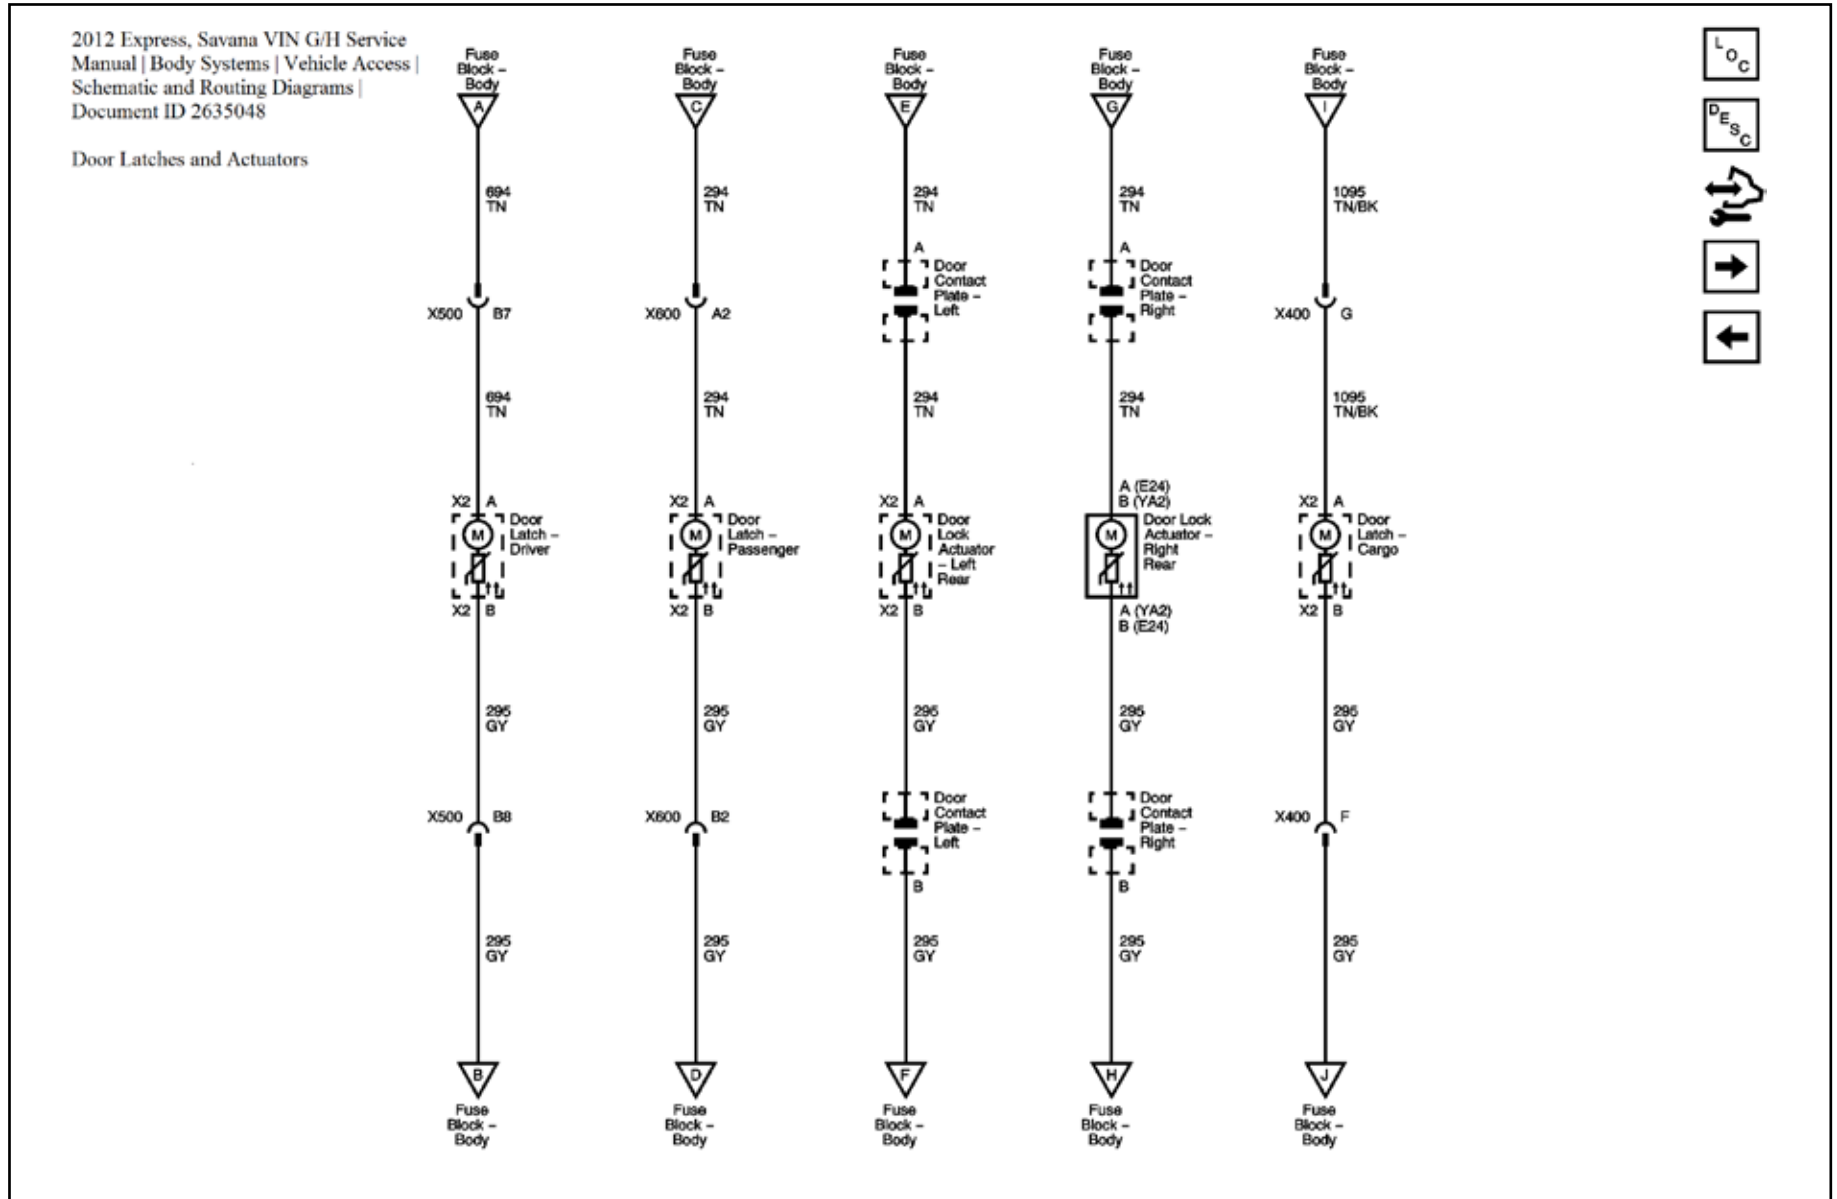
2012 Express, Savana VIN G/H Service Manual | Body Systems | Vehicle Access | Schematic and Routing Diagrams | Document ID 2635048

Door Latches and Actuators

Fuse Block – Body
A
694
TN
X500 B7
694
TN
X2 A
M
Door Latch – Driver
X2 B
295
GY
X500 B8
295
GY
B
Fuse Block – Body

Fuse Block – Body
C
294
TN
X600 A2
294
TN
X2 A
M
Door Latch – Passenger
X2 B
295
GY
X600 B2
295
GY
D
Fuse Block – Body

Fuse Block – Body
E
294
TN
A
Door Contact Plate – Left
294
TN
X2 A
M
Door Lock Actuator – Left Rear
X2 B
295
GY
Door Contact Plate – Left
B
295
GY
F
Fuse Block – Body

Fuse Block – Body
G
294
TN
A
Door Contact Plate – Right
294
TN
A (E24)
B (YA2)
M
Door Lock Actuator – Right Rear
A (YA2)
B (E24)
295
GY
Door Contact Plate – Right
B
295
GY
H
Fuse Block – Body

Fuse Block – Body
I
1095
TN/BK
X400 G
1095
TN/BK
X2 A
M
Door Latch – Cargo
X2 B
295
GY
X400 F
295
GY
J
Fuse Block – Body

LOC
DESC